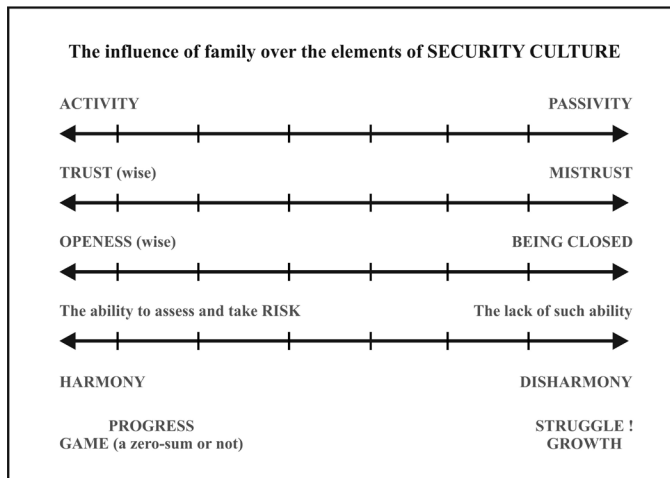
The influence of family over the elements of SECURITY CULTURE

ACTIVITY

PASSIVITY

TRUST (wise)

MISTRUST

OPENESS (wise)

BEING CLOSED

The ability to assess and take RISK

The lack of such ability

HARMONY

DISHARMONY

PROGRESS
GAME (a zero-sum or not)

STRUGGLE !
GROWTH